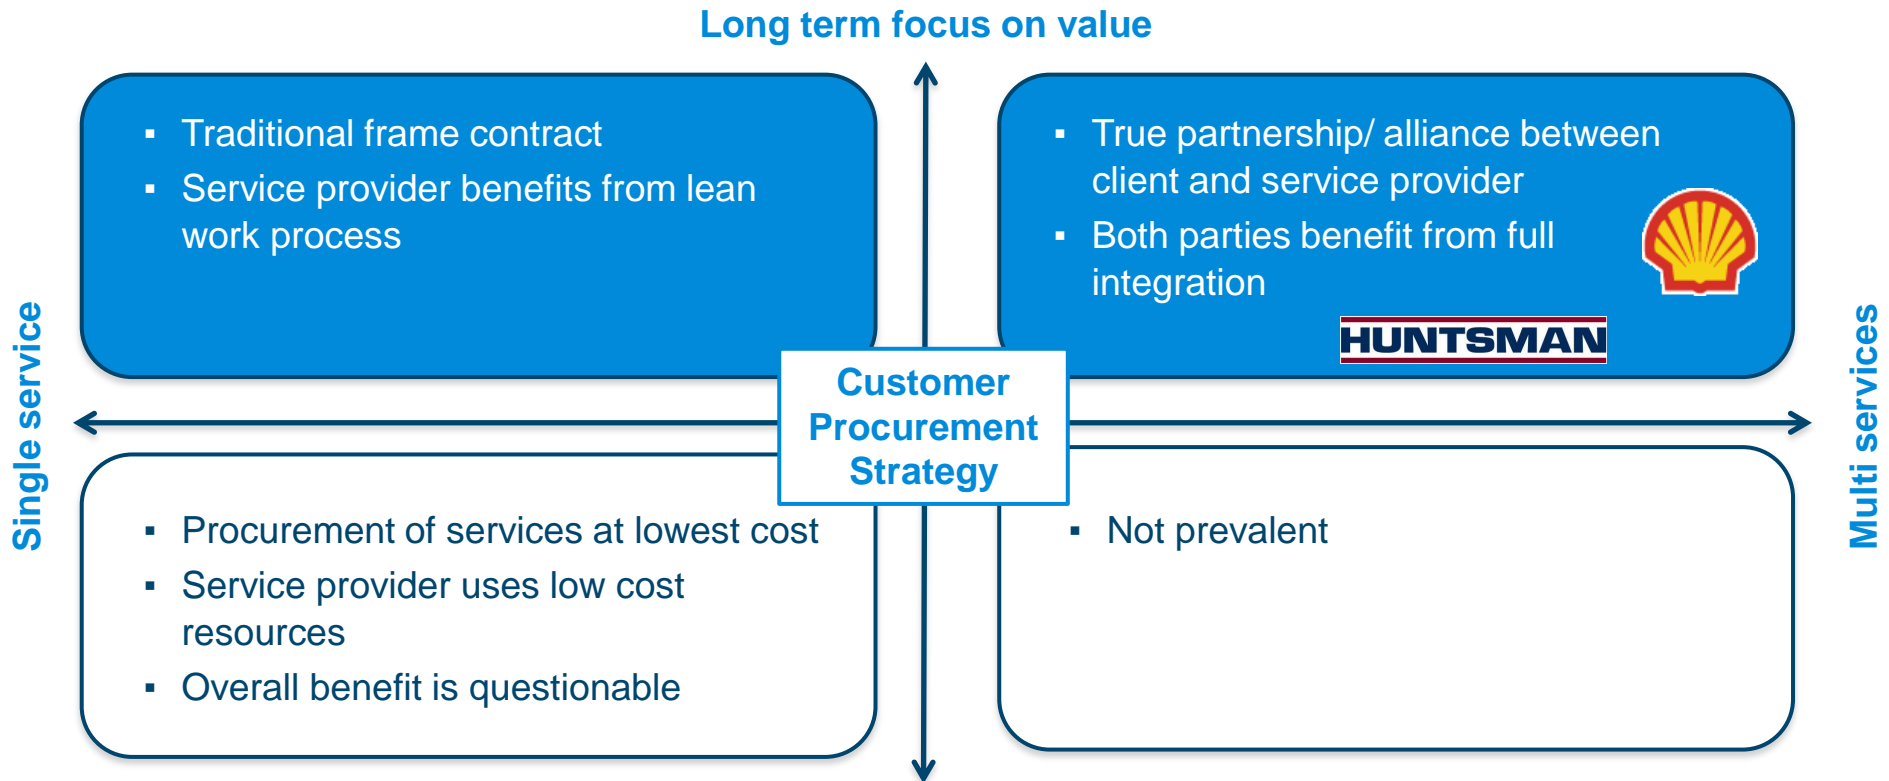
Long term focus on value

Single service

Multi services

- Traditional frame contract
- Service provider benefits from lean work process

- True partnership/ alliance between client and service provider
- Both parties benefit from full integration

HUNTSMAN

Customer Procurement Strategy

- Procurement of services at lowest cost
- Service provider uses low cost resources
- Overall benefit is questionable

- Not prevalent